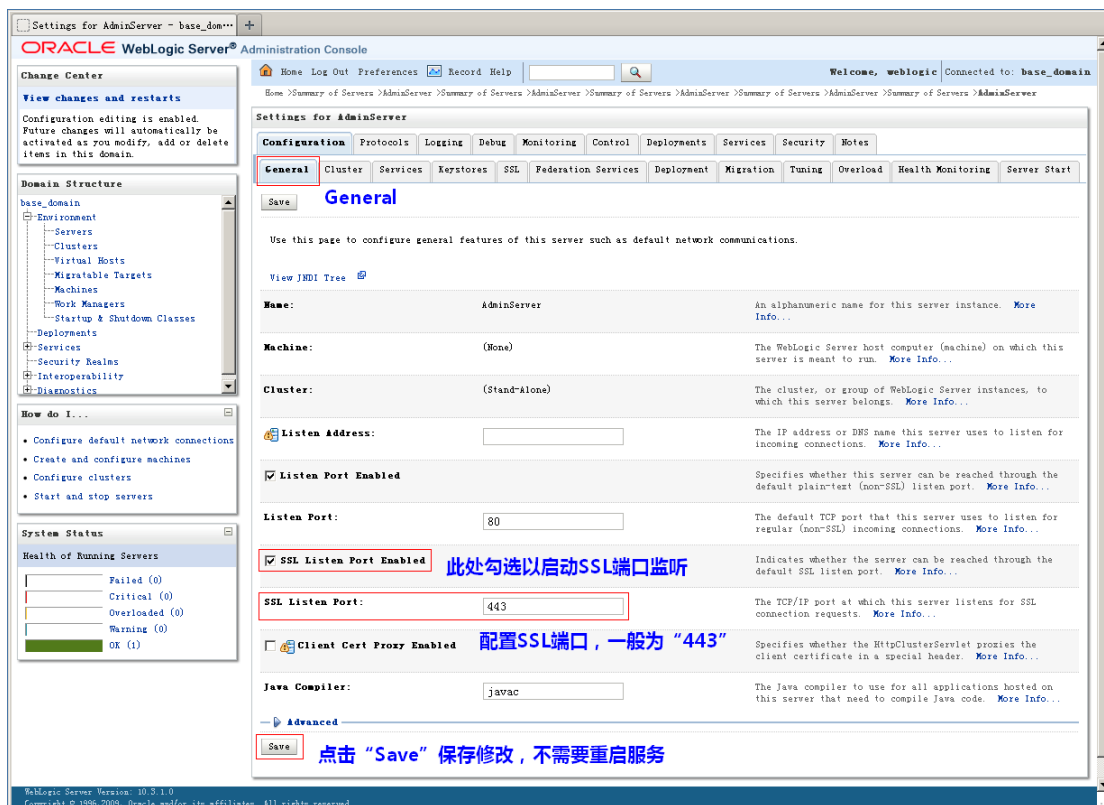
Settings for AdminServer - base_dom···

ORACLE WebLogic Server® Administration Console

Change Center

View changes and restarts

Configuration editing is enabled. Future changes will automatically be activated as you modify, add or delete items in this domain.

Domain Structure

base_domain
Environment
Servers
Clusters
Virtual Hosts
Migratable Targets
Machines
Work Managers
Startup & Shutdown Classes
Deployments
Services
Security Realms
Interoperability
Diagnostics

How do I...

• Configure default network connections
• Create and configure machines
• Configure clusters
• Start and stop servers

System Status

Health of Running Servers

Failed (0)
Critical (0)
Overloaded (0)
Warning (0)
OK (1)

Home Log Out Preferences Record Help

Welcome, weblogic Connected to: base_domain

Home >Summary of Servers >AdminServer >Summary of Servers >AdminServer >Summary of Servers >AdminServer >Summary of Servers >AdminServer >Summary of Servers >AdminServer

Settings for AdminServer

Configuration Protocols Logging Debug Monitoring Control Deployments Services Security Notes

General Cluster Services Keystores SSL Federation Services Deployment Migration Tuning Overload Health Monitoring Server Start

Save General

Use this page to configure general features of this server such as default network communications.

View JNDI Tree

| | | |
|---|---|---|
| Name: | AdminServer | An alphanumeric name for this server instance. More Info... |
| Machine: | (None) | The WebLogic Server host computer (machine) on which this server is meant to run. More Info... |
| Cluster: | (Stand-Alone) | The cluster, or group of WebLogic Server instances, to which this server belongs. More Info... |
| Listen Address: | | The IP address or DNS name this server uses to listen for incoming connections. More Info... |
| Listen Port Enabled | | Specifies whether this server can be reached through the default plain-text (non-SSL) listen port. More Info... |
| Listen Port: | 80 | The default TCP port that this server uses to listen for regular (non-SSL) incoming connections. More Info... |
| SSL Listen Port Enabled 此处勾选以启动SSL端口监听 | | Indicates whether the server can be reached through the default SSL listen port. More Info... |
| SSL Listen Port: | 443 | The TCP/IP port at which this server listens for SSL connection requests. More Info... |
| Client Cert Proxy Enabled 配置SSL端口，一般为“443” | | Specifies whether the HttpClusterServlet proxies the client certificate in a special header. More Info... |
| Java Compiler: | javac | The Java compiler to use for all applications hosted on this server that need to compile Java code. More Info... |

Advanced

Save 点击“Save”保存修改，不需要重启服务

WebLogic Server Version: 10.3.1.0
Copyright © 1996,2009, Oracle and/or its affiliates. All rights reserved.